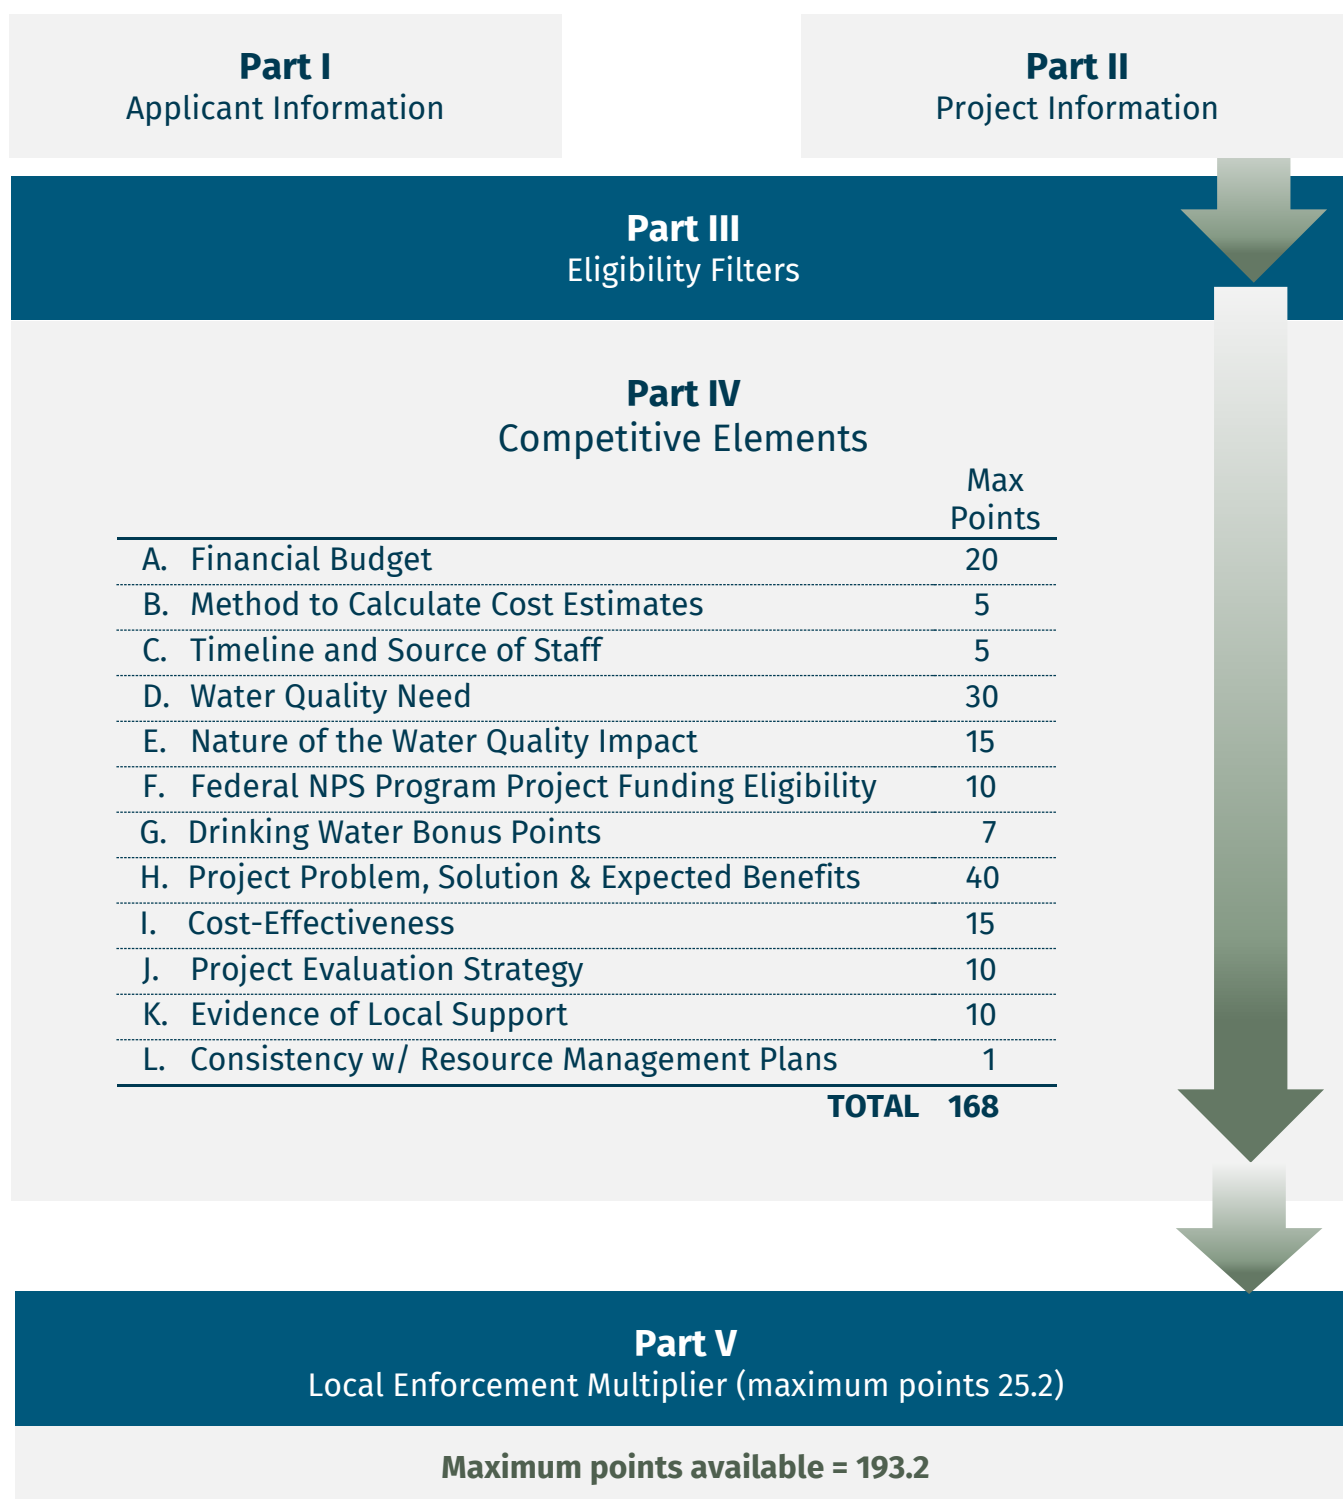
**Part I**
Applicant Information

**Part II**
Project Information

**Part III**
Eligibility Filters

**Part IV**
Competitive Elements

| | Max Points |
|---|---|
| A. Financial Budget | 20 |
| B. Method to Calculate Cost Estimates | 5 |
| C. Timeline and Source of Staff | 5 |
| D. Water Quality Need | 30 |
| E. Nature of the Water Quality Impact | 15 |
| F. Federal NPS Program Project Funding Eligibility | 10 |
| G. Drinking Water Bonus Points | 7 |
| H. Project Problem, Solution & Expected Benefits | 40 |
| I. Cost-Effectiveness | 15 |
| J. Project Evaluation Strategy | 10 |
| K. Evidence of Local Support | 10 |
| L. Consistency w/ Resource Management Plans | 1 |
| **TOTAL** | **168** |

**Part V**
Local Enforcement Multiplier (maximum points 25.2)

**Maximum points available = 193.2**